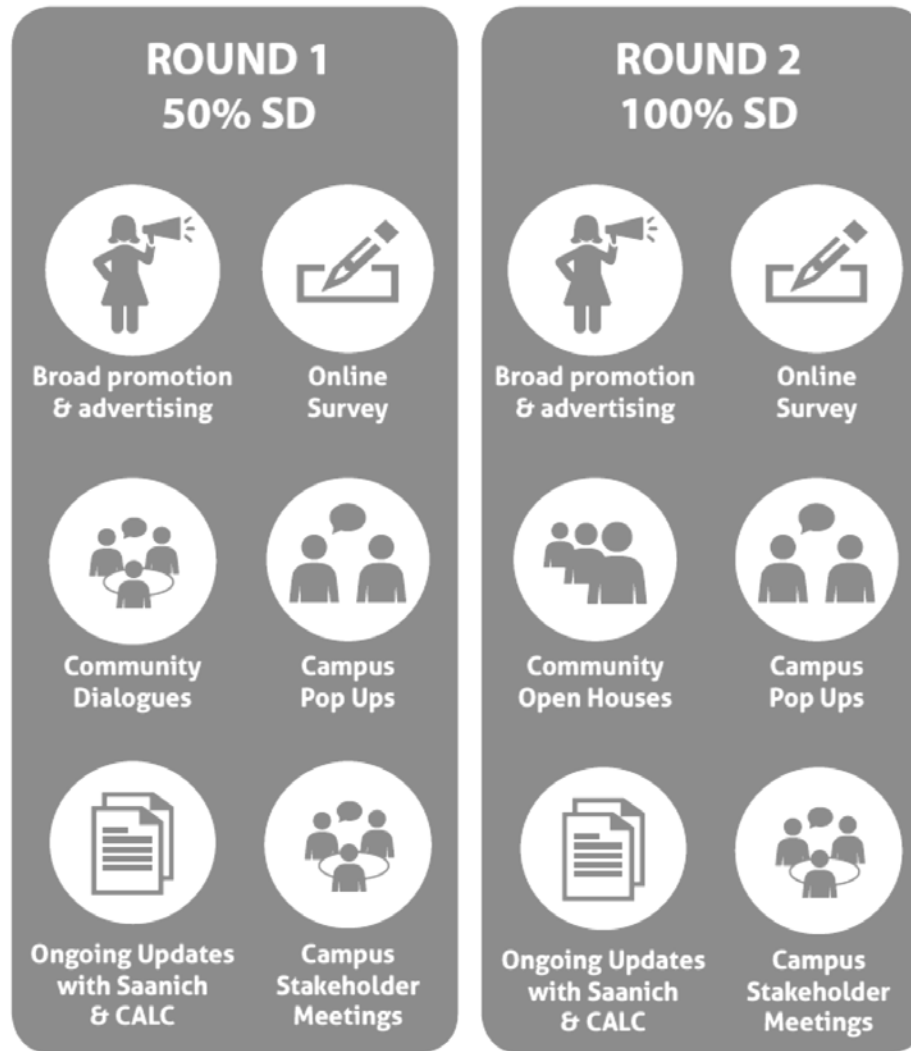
ROUND 1
50% SD

Broad promotion & advertising

Online Survey

Community Dialogues

Campus Pop Ups

Ongoing Updates with Saanich & CALC

Campus Stakeholder Meetings

ROUND 2
100% SD

Broad promotion & advertising

Online Survey

Community Open Houses

Campus Pop Ups

Ongoing Updates with Saanich & CALC

Campus Stakeholder Meetings